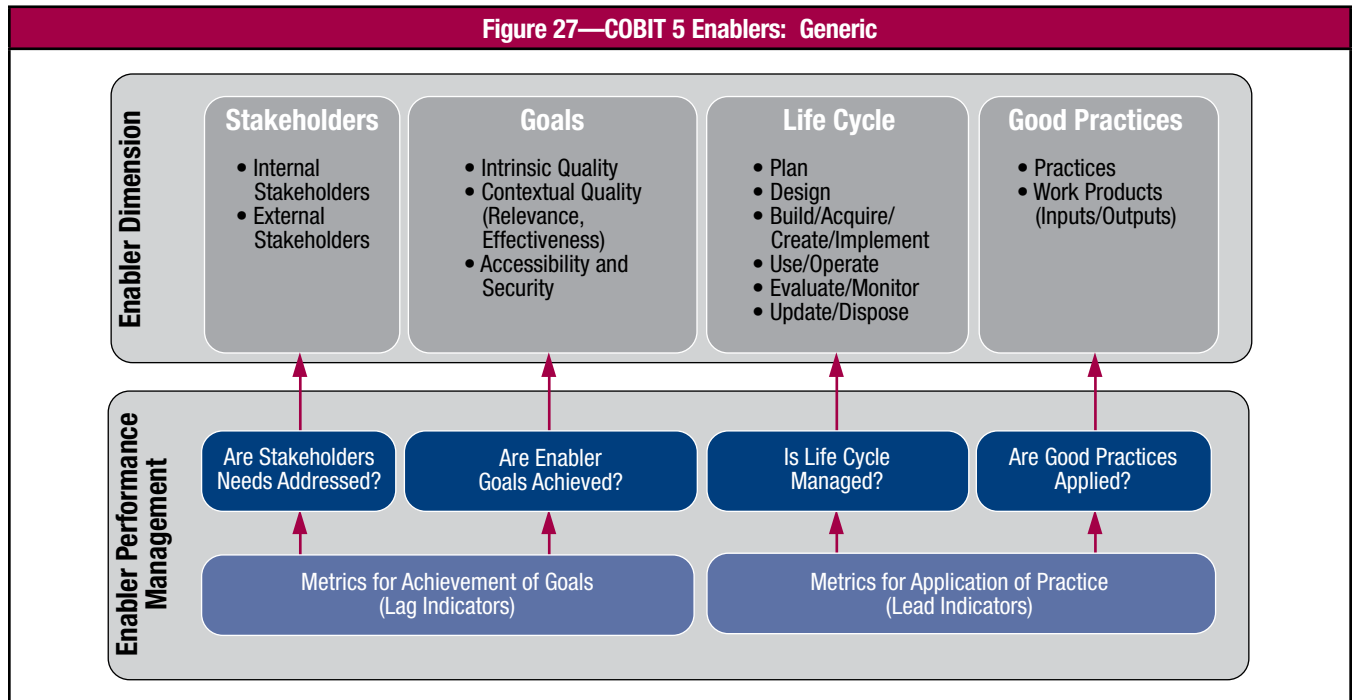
Figure 27—COBIT 5 Enablers: Generic

Enabler Dimension

Stakeholders
• Internal Stakeholders
• External Stakeholders

Goals
• Intrinsic Quality
• Contextual Quality (Relevance, Effectiveness)
• Accessibility and Security

Life Cycle
• Plan
• Design
• Build/Acquire/ Create/Implement
• Use/Operate
• Evaluate/Monitor
• Update/Dispose

Good Practices
• Practices
• Work Products (Inputs/Outputs)

Enabler Performance Management

Are Stakeholders Needs Addressed?

Are Enabler Goals Achieved?

Is Life Cycle Managed?

Are Good Practices Applied?

Metrics for Achievement of Goals (Lag Indicators)

Metrics for Application of Practice (Lead Indicators)